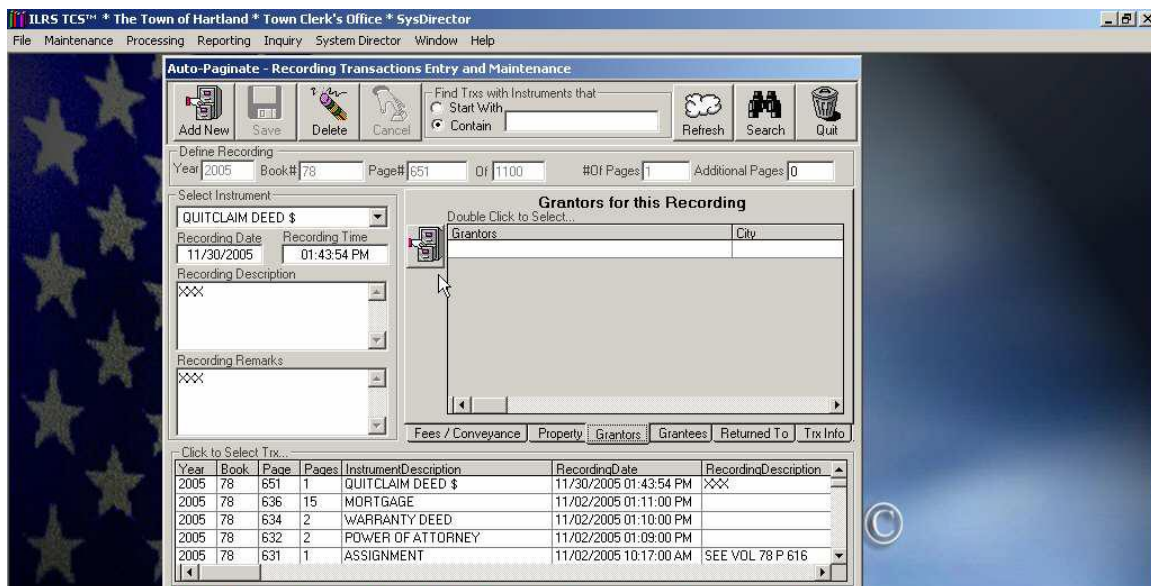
ILRS TCS™ * The Town of Hartland * Town Clerk's Office * SysDirector

File Maintenance Processing Reporting Inquiry System Director Window Help

Auto-Paginate - Recording Transactions Entry and Maintenance

Add New Save Delete Cancel

Find Trxs with Instruments that
Start With
Contain

Refresh Search Quit

Define Recording
Year 2005 Book# 78 Page# 651 Of 1100 #Of Pages 1 Additional Pages 0

Select Instrument
QUITCLAIM DEED $
Recording Date 11/30/2005
Recording Time 01:43:54 PM
Recording Description
XXX
Recording Remarks
XXX

Grantors for this Recording
Double Click to Select...

| Grantors | City |
|---|---|
| | |

Fees / Conveyance | Property | Grantors | Grantees | Returned To | Trx Info

Click to Select Trx...

| Year | Book | Page | Pages | InstrumentDescription | RecordingDate | RecordingDescription |
|---|---|---|---|---|---|---|
| 2005 | 78 | 651 | 1 | QUITCLAIM DEED $ | 11/30/2005 01:43:54 PM | XXX |
| 2005 | 78 | 636 | 15 | MORTGAGE | 11/02/2005 01:11:00 PM | |
| 2005 | 78 | 634 | 2 | WARRANTY DEED | 11/02/2005 01:10:00 PM | |
| 2005 | 78 | 632 | 2 | POWER OF ATTORNEY | 11/02/2005 01:09:00 PM | |
| 2005 | 78 | 631 | 1 | ASSIGNMENT | 11/02/2005 10:17:00 AM | SEE VOL 78 P 616 |

©